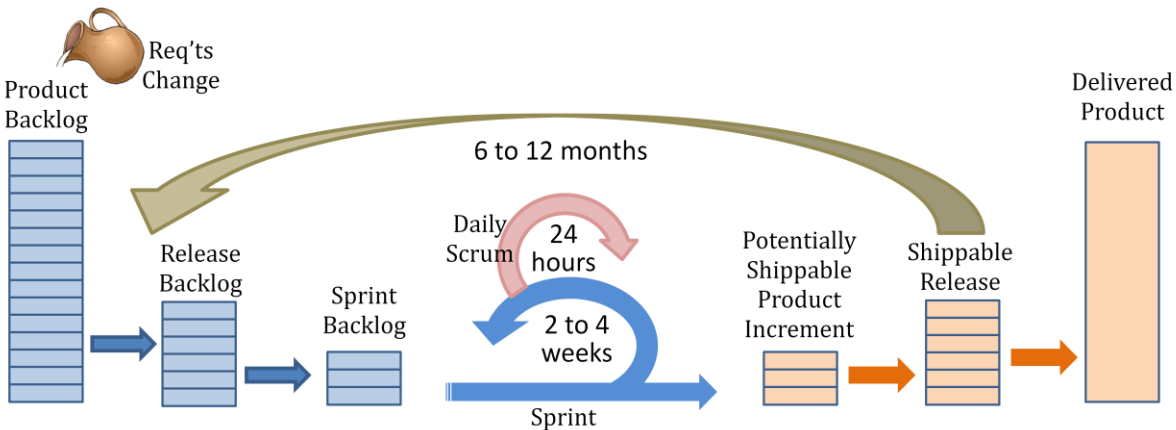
Req'ts Change

Product Backlog

6 to 12 months

Delivered Product

Daily Scrum

24 hours

Release Backlog

Sprint Backlog

2 to 4 weeks

Sprint

Potentially Shippable Product Increment

Shippable Release